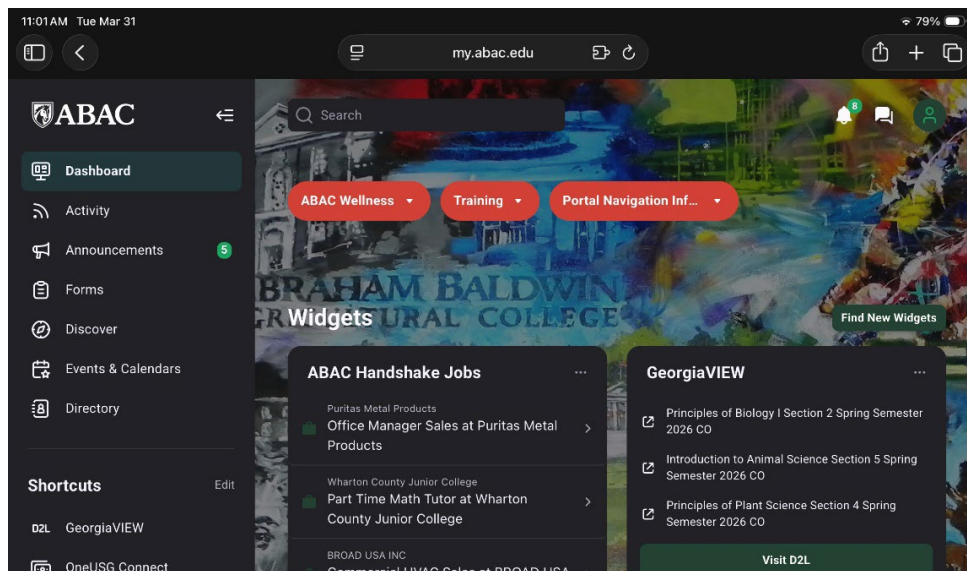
11:01AM Tue Mar 31
79%

my.abac.edu

ABAC

Dashboard
Activity
Announcements 5
Forms
Discover
Events & Calendars
Directory

Shortcuts Edit
D2L GeorgiaVIEW
OneUSG Connect

Search

8

ABAC Wellness
Training
Portal Navigation Inf...

BRAHAM BALDWIN
GRICULTURAL COLLEGE

Widgets

Find New Widgets

ABAC Handshake Jobs ...

Puritas Metal Products
Office Manager Sales at Puritas Metal Products

Wharton County Junior College
Part Time Math Tutor at Wharton County Junior College

BROAD USA INC
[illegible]

GeorgiaVIEW ...

Principles of Biology I Section 2 Spring Semester 2026 CO

Introduction to Animal Science Section 5 Spring Semester 2026 CO

Principles of Plant Science Section 4 Spring Semester 2026 CO

Visit D2L